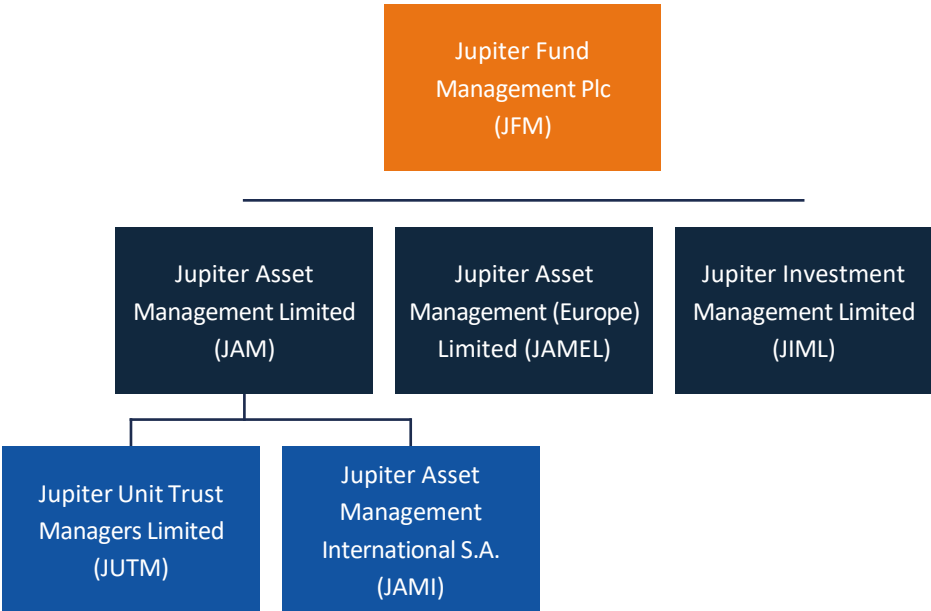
Jupiter Fund Management Plc (JFM)

Jupiter Asset Management Limited (JAM)

Jupiter Asset Management (Europe) Limited (JAMEL)

Jupiter Investment Management Limited (JIML)

Jupiter Unit Trust Managers Limited (JUTM)

Jupiter Asset Management International S.A. (JAMI)